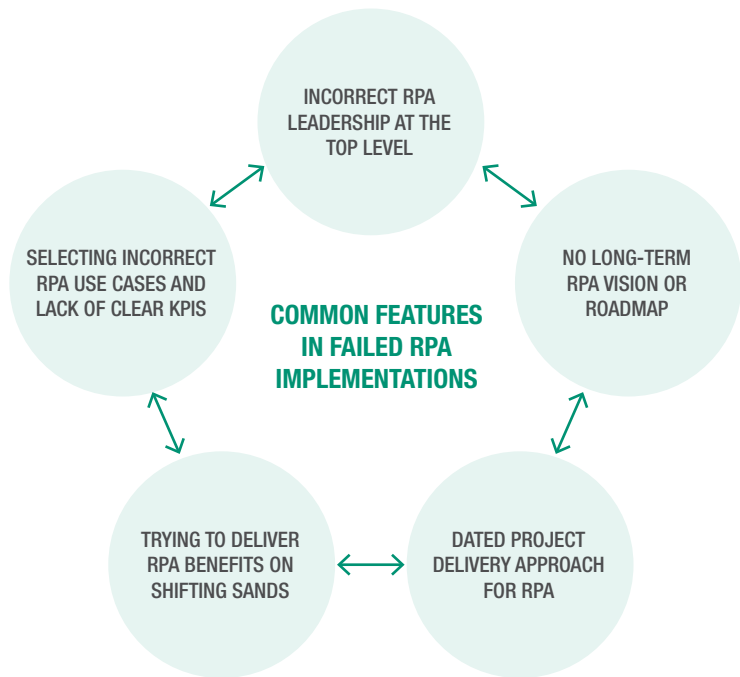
INCORRECT RPA LEADERSHIP AT THE TOP LEVEL

SELECTING INCORRECT RPA USE CASES AND LACK OF CLEAR KPIS

COMMON FEATURES IN FAILED RPA IMPLEMENTATIONS

NO LONG-TERM RPA VISION OR ROADMAP

TRYING TO DELIVER RPA BENEFITS ON SHIFTING SANDS

DATED PROJECT DELIVERY APPROACH FOR RPA